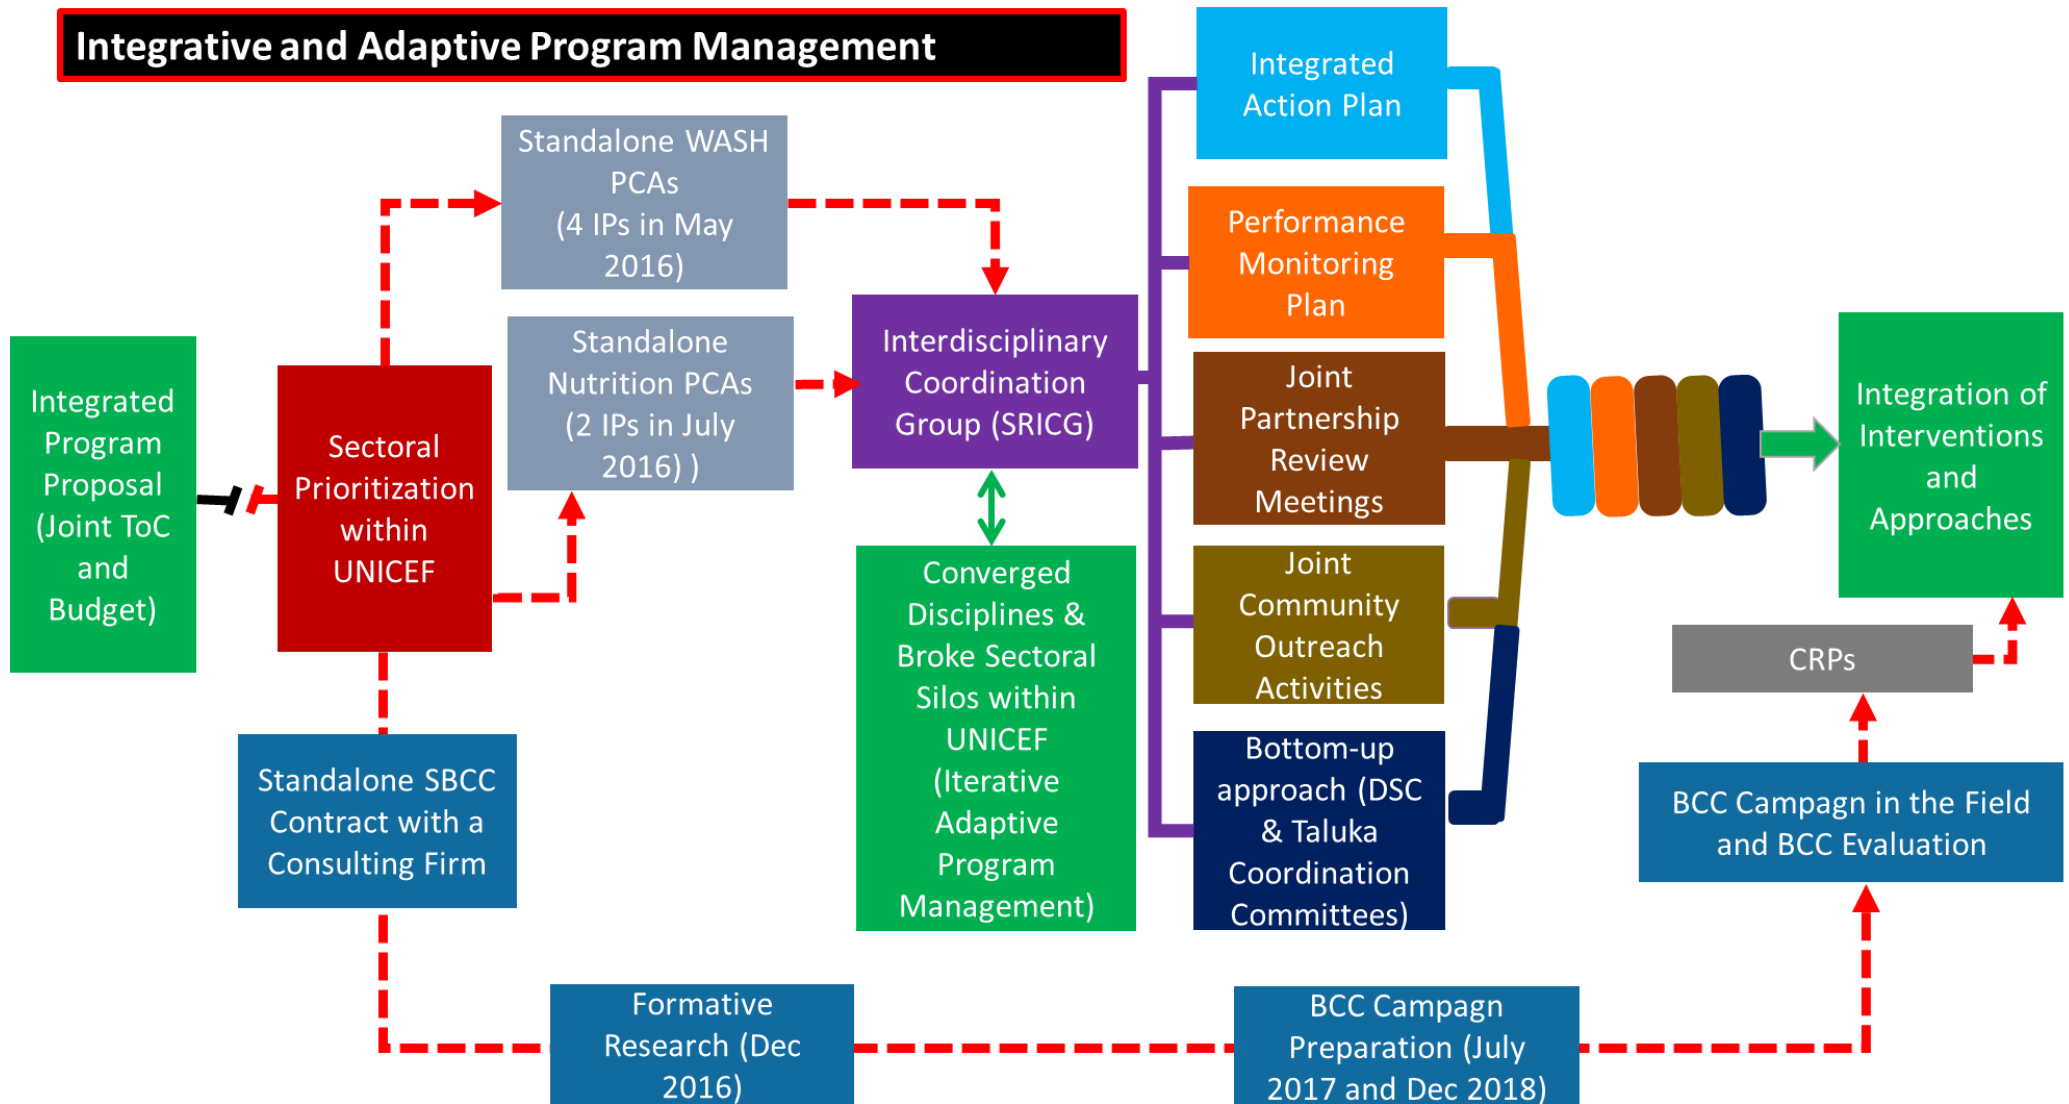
Integrative and Adaptive Program Management

Integrated Program Proposal (Joint ToC and Budget)

Sectoral Prioritization within UNICEF

Standalone WASH PCAs (4 IPs in May 2016)

Standalone Nutrition PCAs (2 IPs in July 2016) )

Interdisciplinary Coordination Group (SRICG)

Converged Disciplines & Broke Sectoral Silos within UNICEF (Iterative Adaptive Program Management)

Integrated Action Plan

Performance Monitoring Plan

Joint Partnership Review Meetings

Joint Community Outreach Activities

Bottom-up approach (DSC & Taluka Coordination Committees)

Integration of Interventions and Approaches

CRPs

BCC Campagn in the Field and BCC Evaluation

Standalone SBCC Contract with a Consulting Firm

Formative Research (Dec 2016)

BCC Campagn Preparation (July 2017 and Dec 2018)